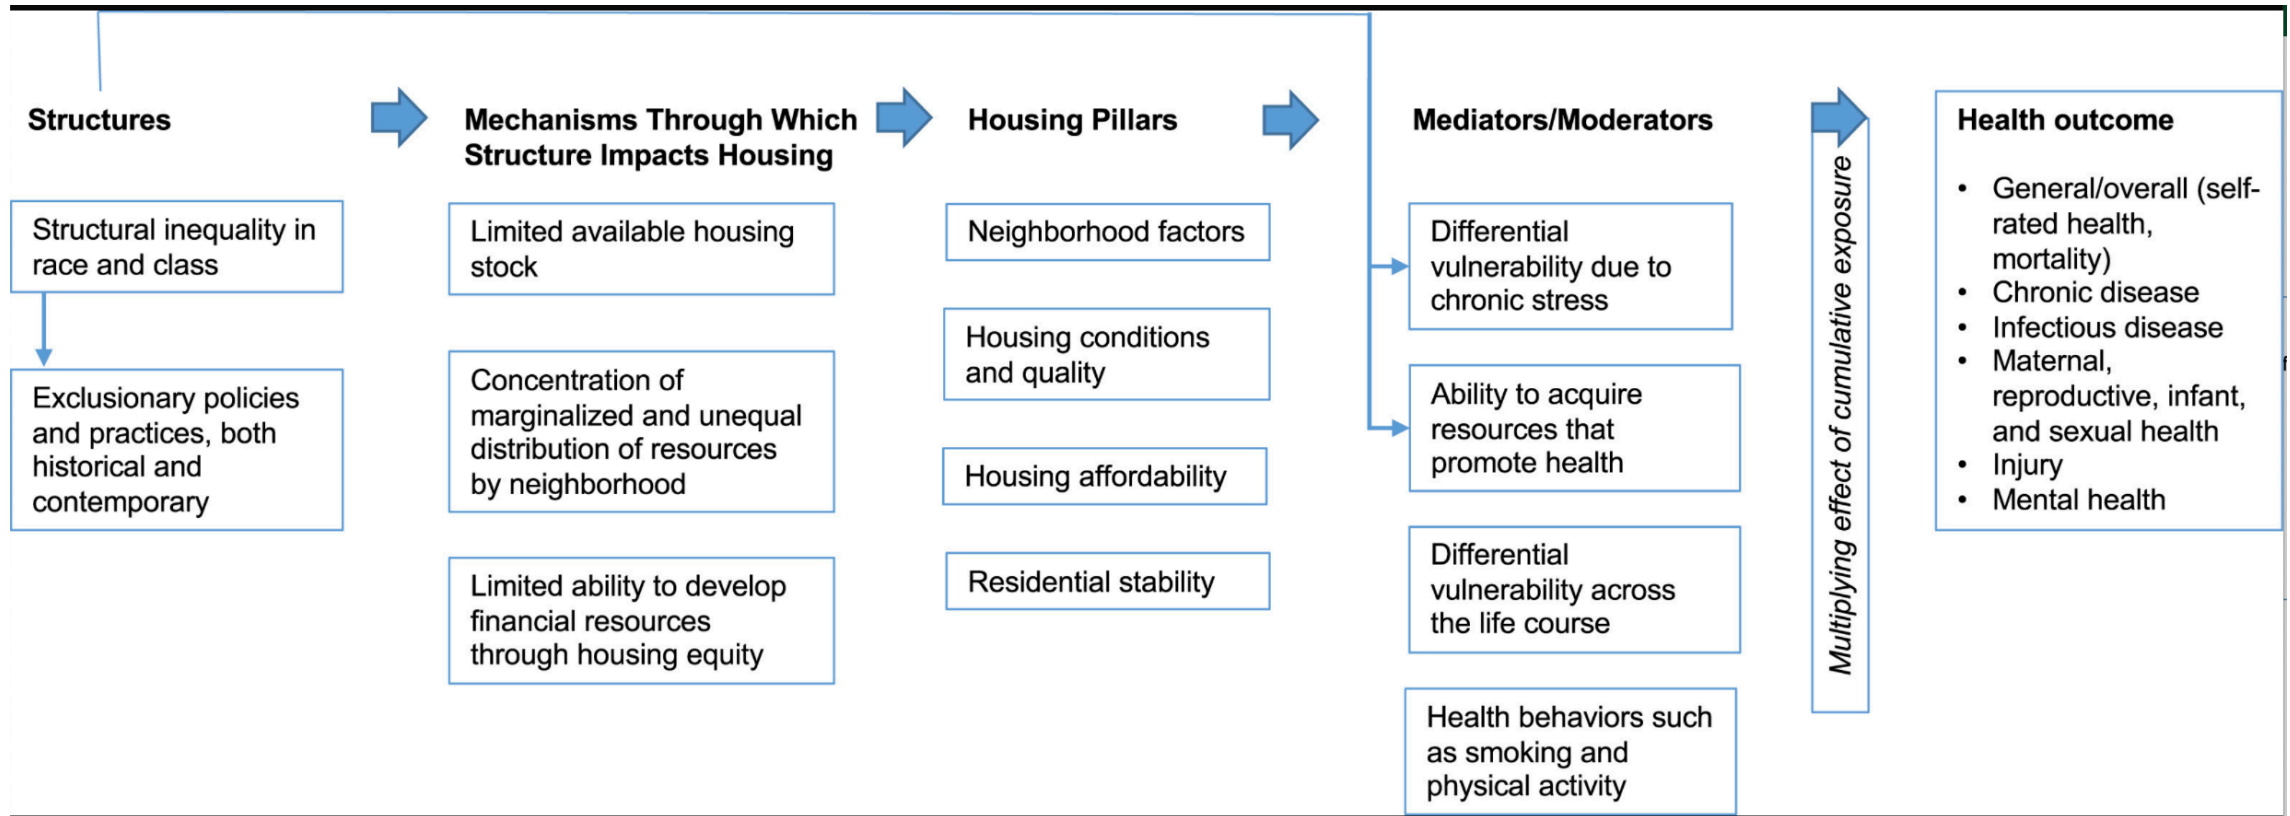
Structures

Structural inequality in race and class

Exclusionary policies and practices, both historical and contemporary

Mechanisms Through Which Structure Impacts Housing

Limited available housing stock

Concentration of marginalized and unequal distribution of resources by neighborhood

Limited ability to develop financial resources through housing equity

Housing Pillars

Neighborhood factors

Housing conditions and quality

Housing affordability

Residential stability

Mediators/Moderators

Differential vulnerability due to chronic stress

Ability to acquire resources that promote health

Differential vulnerability across the life course

Health behaviors such as smoking and physical activity

Multiplying effect of cumulative exposure

Health outcome

- General/overall (self-rated health, mortality)
- Chronic disease
- Infectious disease
- Maternal, reproductive, infant, and sexual health
- Injury
- Mental health